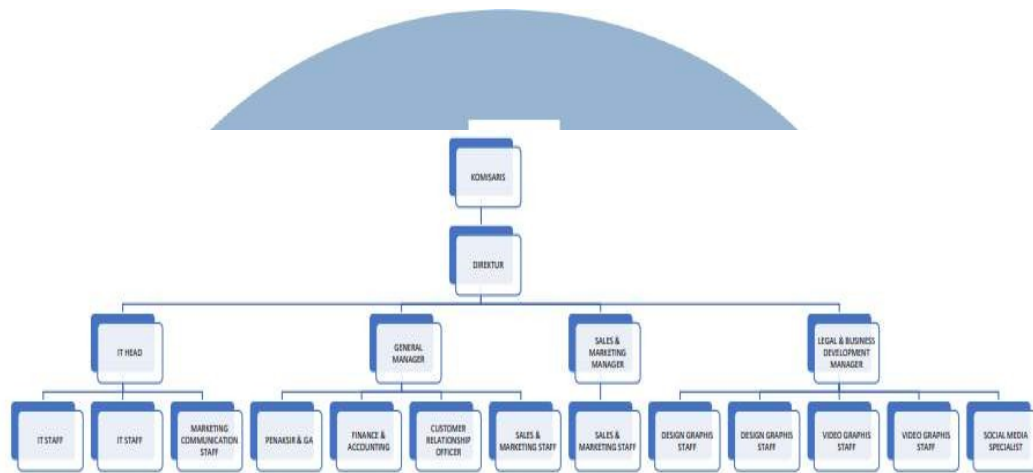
KOMISARIS

DIREKTUR

IT HEAD

GENERAL MANAGER

SALES & MARKETING MANAGER

LEGAL & BUSINESS DEVELOPMENT MANAGER

IT STAFF

IT STAFF

MARKETING COMMUNICATION STAFF

PENAKSIR & GA

FINANCE & ACCOUNTING

CUSTOMER RELATIONSHIP OFFICER

SALES & MARKETING STAFF

SALES & MARKETING STAFF

DESIGN GRAPHIS STAFF

DESIGN GRAPHIS STAFF

VIDEO GRAPHIS STAFF

VIDEO GRAPHIS STAFF

SOCIAL MEDIA SPECIALIST